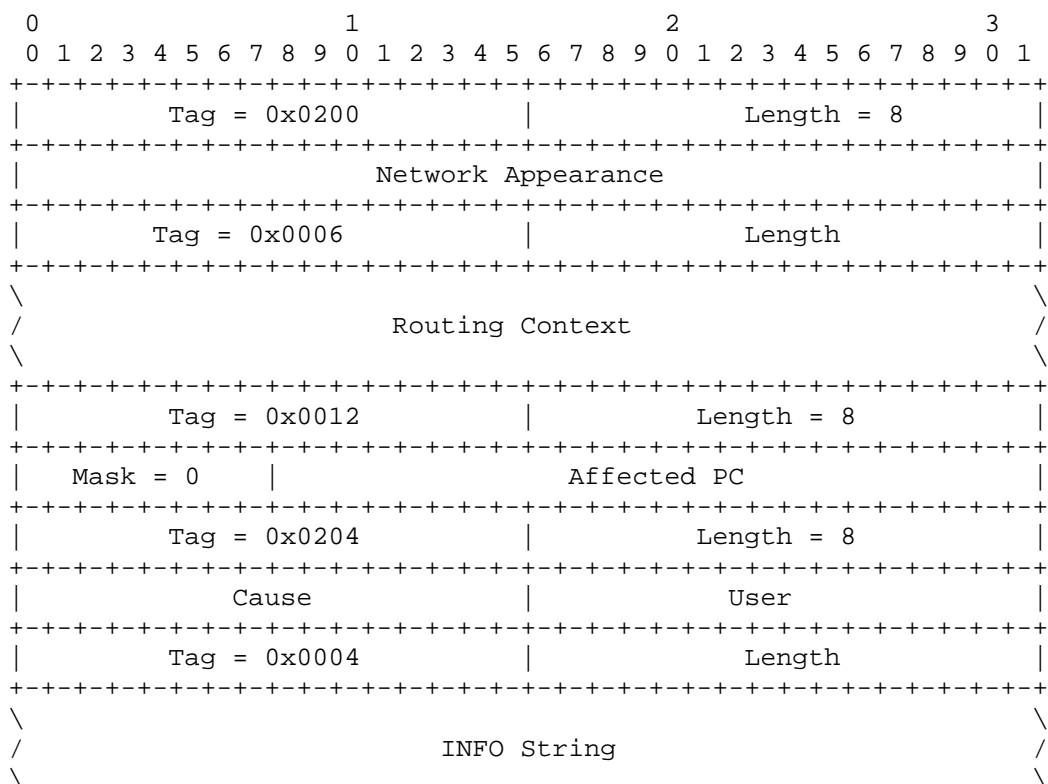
0                   1                   2                   3
0 1 2 3 4 5 6 7 8 9 0 1 2 3 4 5 6 7 8 9 0 1 2 3 4 5 6 7 8 9 0 1

| Tag = 0x0200 | Length = 8 |
|---|---|
| Network Appearance | |
| Tag = 0x0006 | Length |
| Routing Context | |
| Tag = 0x0012 | Length = 8 |
| Mask = 0 | Affected PC |
| Tag = 0x0204 | Length = 8 |
| Cause | User |
| Tag = 0x0004 | Length |
| INFO String | |